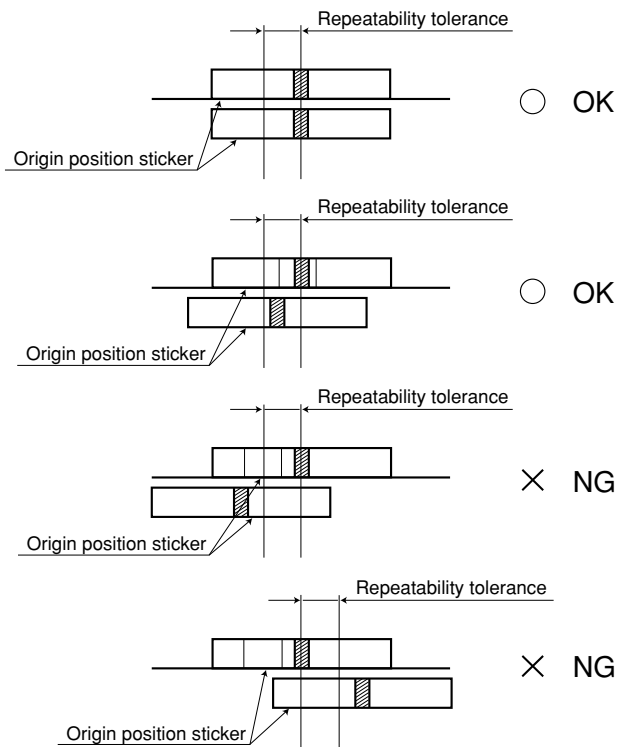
Repeatability tolerance

○ OK

Origin position sticker

Repeatability tolerance

○ OK

Origin position sticker

Repeatability tolerance

× NG

Origin position sticker

Repeatability tolerance

× NG

Origin position sticker